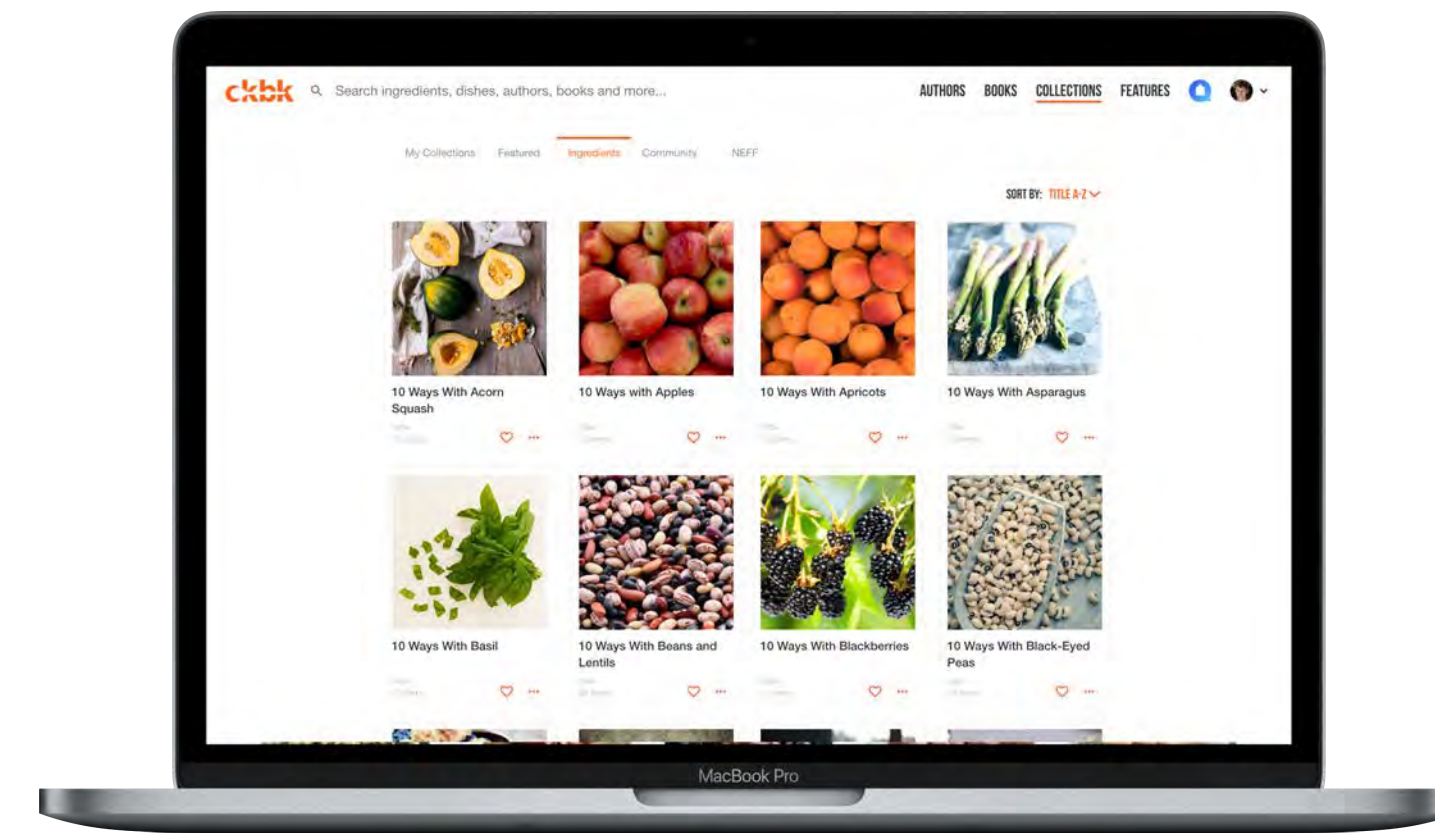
ckbk Search ingredients, dishes, authors, books and more...

AUTHORS BOOKS COLLECTIONS FEATURES

My Collections Featured Ingredients Community NEFF

SORT BY: TITLE A-Z

10 Ways With Acorn Squash
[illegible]

10 Ways with Apples
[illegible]

10 Ways With Apricots
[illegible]

10 Ways With Asparagus
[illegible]

10 Ways With Basil
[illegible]

10 Ways With Beans and Lentils
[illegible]

10 Ways With Blackberries
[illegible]

10 Ways With Black-Eyed Peas
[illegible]

MacBook Pro